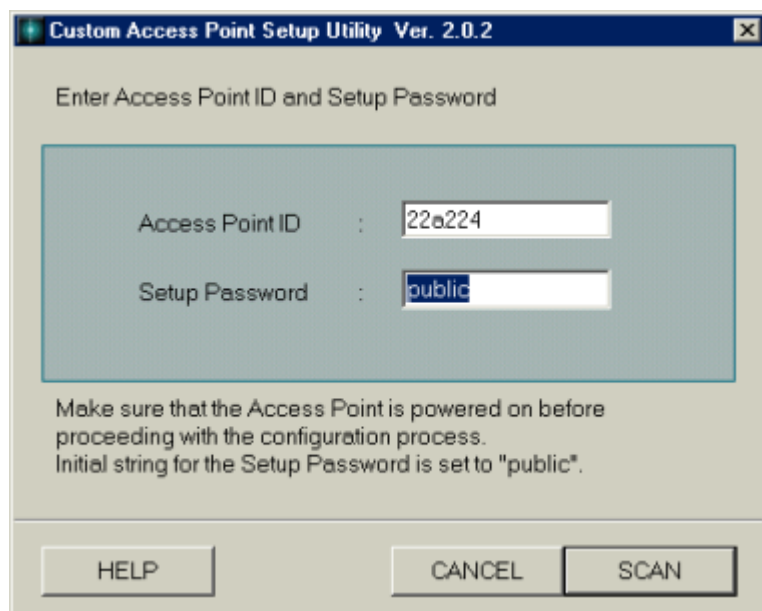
Custom Access Point Setup Utility Ver. 2.0.2

Enter Access Point ID and Setup Password

Access Point ID : 22a224

Setup Password : public

Make sure that the Access Point is powered on before proceeding with the configuration process.
Initial string for the Setup Password is set to "public".

HELP

CANCEL

SCAN